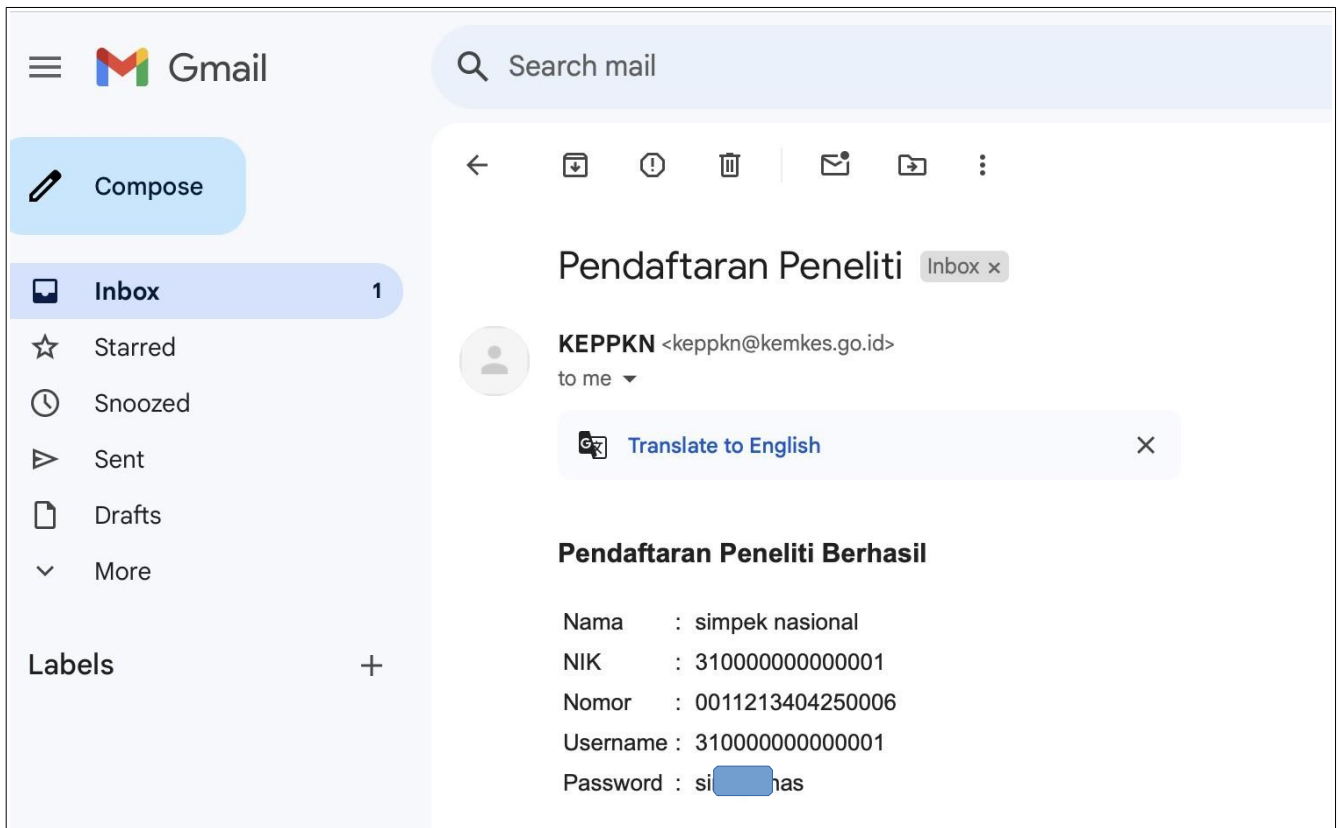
Gmail

Search mail

Compose

Inbox 1
Starred
Snoozed
Sent
Drafts
More

Labels +

Pendaftaran Peneliti Inbox ×

KEPPKN <keppkn@kemkes.go.id>
to me

Translate to English

Pendaftaran Peneliti Berhasil

Nama : simpek nasional
NIK : 310000000000001
Nomor : 0011213404250006
Username : 310000000000001
Password : si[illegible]has